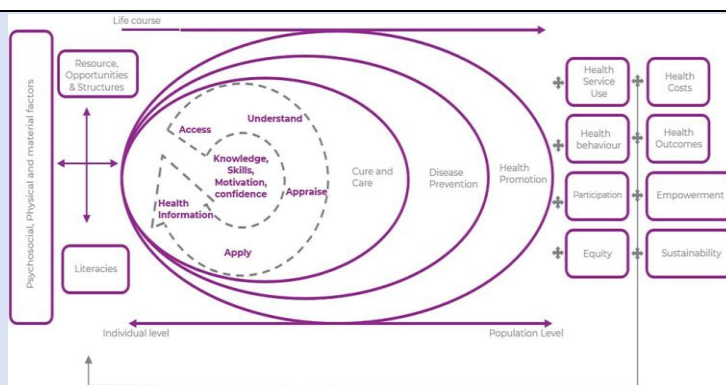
Life course

Psychosocial, Physical and material factors

Resource, Opportunities & Structures

Literacies

Access

Understand

Knowledge, Skills, Motivation, confidence

Appraise

Health Information

Apply

Cure and Care

Disease Prevention

Health Promotion

Health Service Use

Health Costs

Health behaviour

Health Outcomes

Participation

Empowerment

Equity

Sustainability

Individual level

Population Level